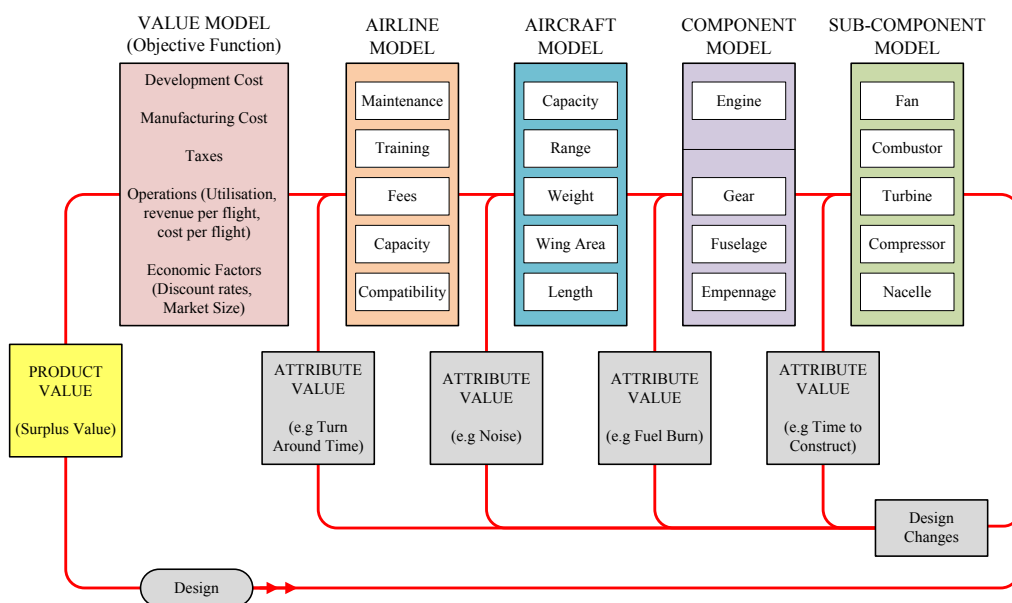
VALUE MODEL
(Objective Function)

Development Cost

Manufacturing Cost

Taxes

Operations (Utilisation, revenue per flight, cost per flight)

Economic Factors (Discount rates, Market Size)

AIRLINE MODEL

Maintenance

Training

Fees

Capacity

Compatibility

AIRCRAFT MODEL

Capacity

Range

Weight

Wing Area

Length

COMPONENT MODEL

Engine

Gear

Fuselage

Empennage

SUB-COMPONENT MODEL

Fan

Combustor

Turbine

Compressor

Nacelle

PRODUCT VALUE

(Surplus Value)

ATTRIBUTE VALUE

(e.g Turn Around Time)

ATTRIBUTE VALUE

(e.g Noise)

ATTRIBUTE VALUE

(e.g Fuel Burn)

ATTRIBUTE VALUE

(e.g Time to Construct)

Design Changes

Design